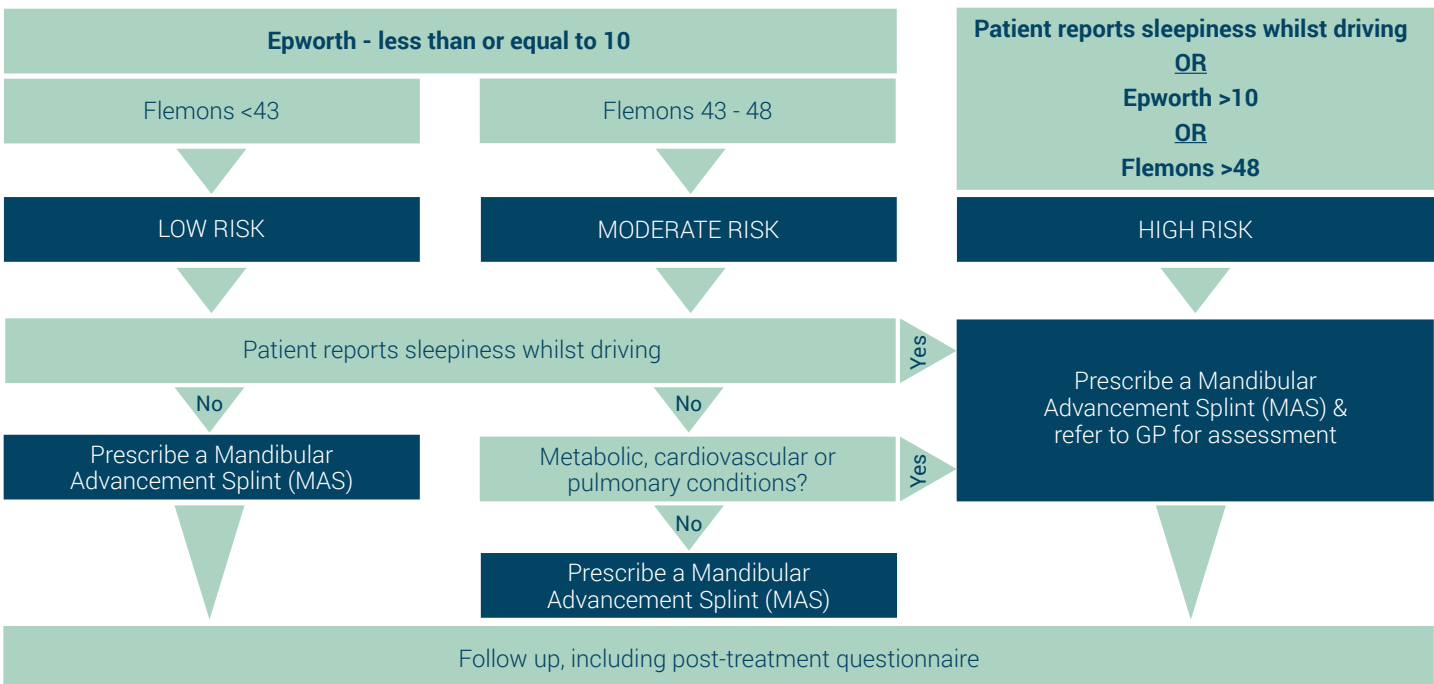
Epworth - less than or equal to 10

Patient reports sleepiness whilst driving
OR
Epworth >10
OR
Flemons >48

Flemons <43

Flemons 43 - 48

LOW RISK

MODERATE RISK

HIGH RISK

Patient reports sleepiness whilst driving

Yes

Prescribe a Mandibular Advancement Splint (MAS) & refer to GP for assessment

No

No

Prescribe a Mandibular Advancement Splint (MAS)

Metabolic, cardiovascular or pulmonary conditions?

Yes

No

Prescribe a Mandibular Advancement Splint (MAS)

Follow up, including post-treatment questionnaire